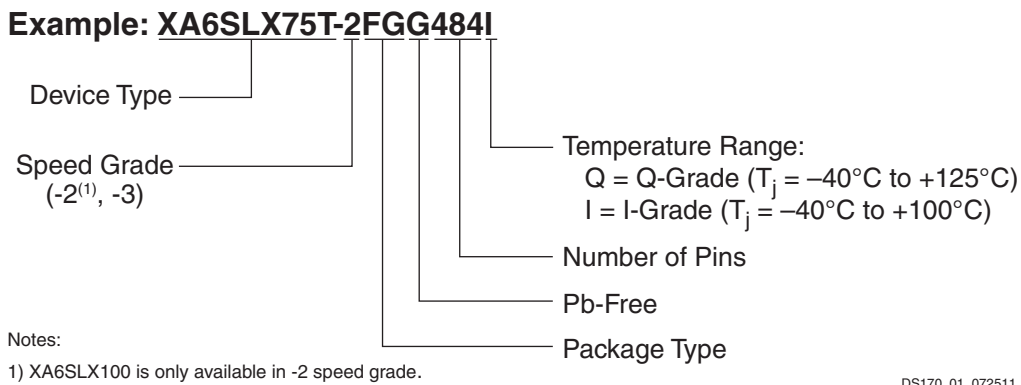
Example: XA6SLX75T-2FGG484I

Device Type

Speed Grade
(-2$^{(1)}$, -3)

Temperature Range:
Q = Q-Grade ($T_j$ = –40°C to +125°C)
I = I-Grade ($T_j$ = –40°C to +100°C)

Number of Pins

Pb-Free

Package Type

Notes:

1) XA6SLX100 is only available in -2 speed grade.

DS170_01_072511